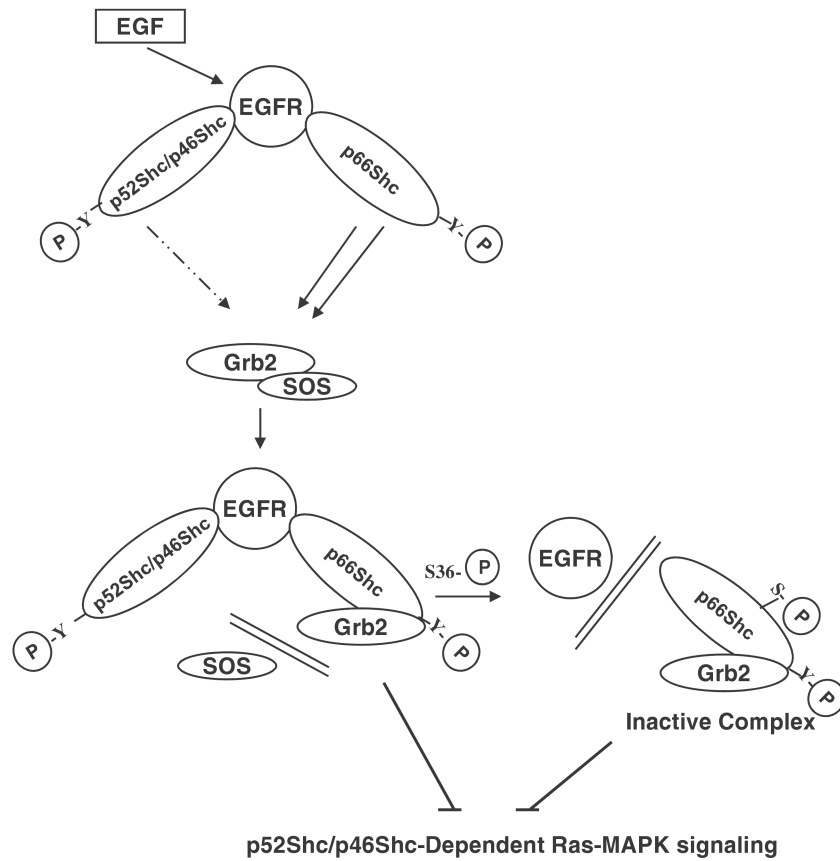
EGF

EGFR

p52Shc/p46Shc

p66Shc

P Y

Y P

Grb2

SOS

EGFR

p52Shc/p46Shc

p66Shc

Grb2

P Y

Y P

SOS

S36- P

EGFR

p66Shc

S P

Grb2

Y P

Inactive Complex

p52Shc/p46Shc-Dependent Ras-MAPK signaling